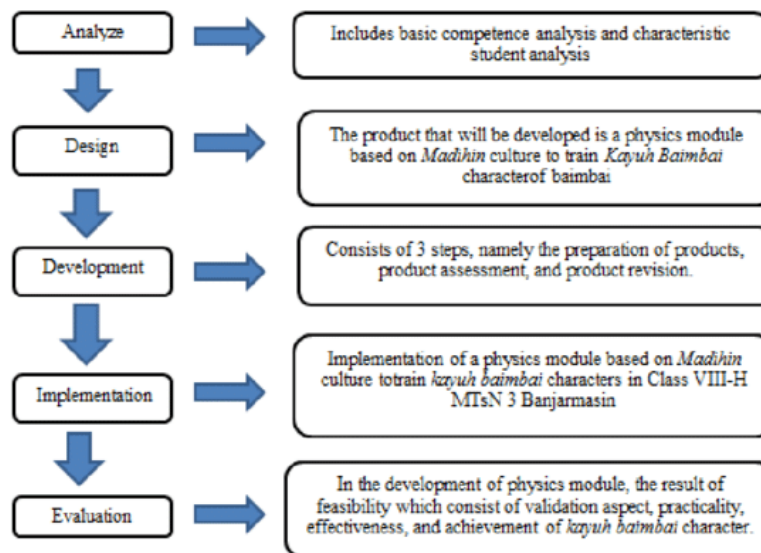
Analyze

Includes basic competence analysis and characteristic student analysis

Design

The product that will be developed is a physics module based on *Madihin* culture to train *Kayuh Baimbai* characterof baimbai

Development

Consists of 3 steps, namely the preparation of products, product assessment, and product revision.

Implementation

Implementation of a physics module based on *Madihin* culture totrain *kayuh baimbai* characters in Class VIII-H MTsN 3 Banjarmasin

Evaluation

In the development of physics module, the result of feasibility which consist of validation aspect, practicality, effectiveness, and achievement of *kayuh baimbai* character.